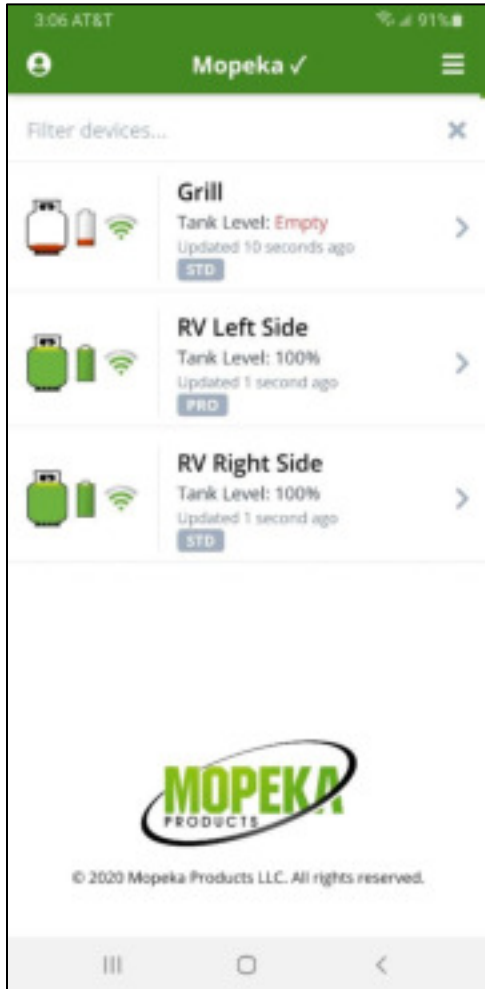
3:06 AT&T
91%

Mopeka ✓

Filter devices...

Grill
Tank Level: Empty
Updated 10 seconds ago
STD

RV Left Side
Tank Level: 100%
Updated 1 second ago
PRO

RV Right Side
Tank Level: 100%
Updated 1 second ago
STD

MOPEKA
PRODUCTS

© 2020 Mopeka Products LLC. All rights reserved.